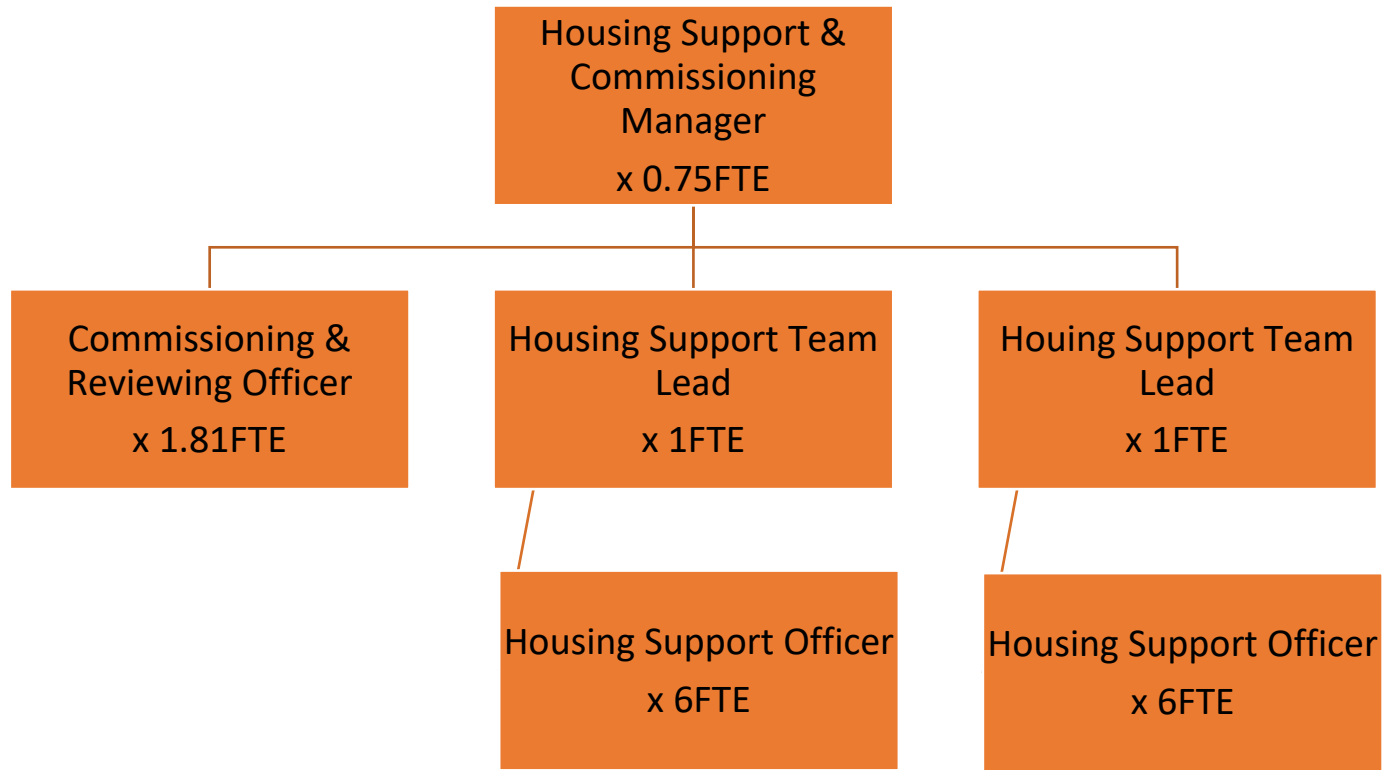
Housing Support & Commissioning Manager
x 0.75FTE

Commissioning & Reviewing Officer
x 1.81FTE

Housing Support Team Lead
x 1FTE

Houing Support Team Lead
x 1FTE

Housing Support Officer
x 6FTE

Housing Support Officer
x 6FTE